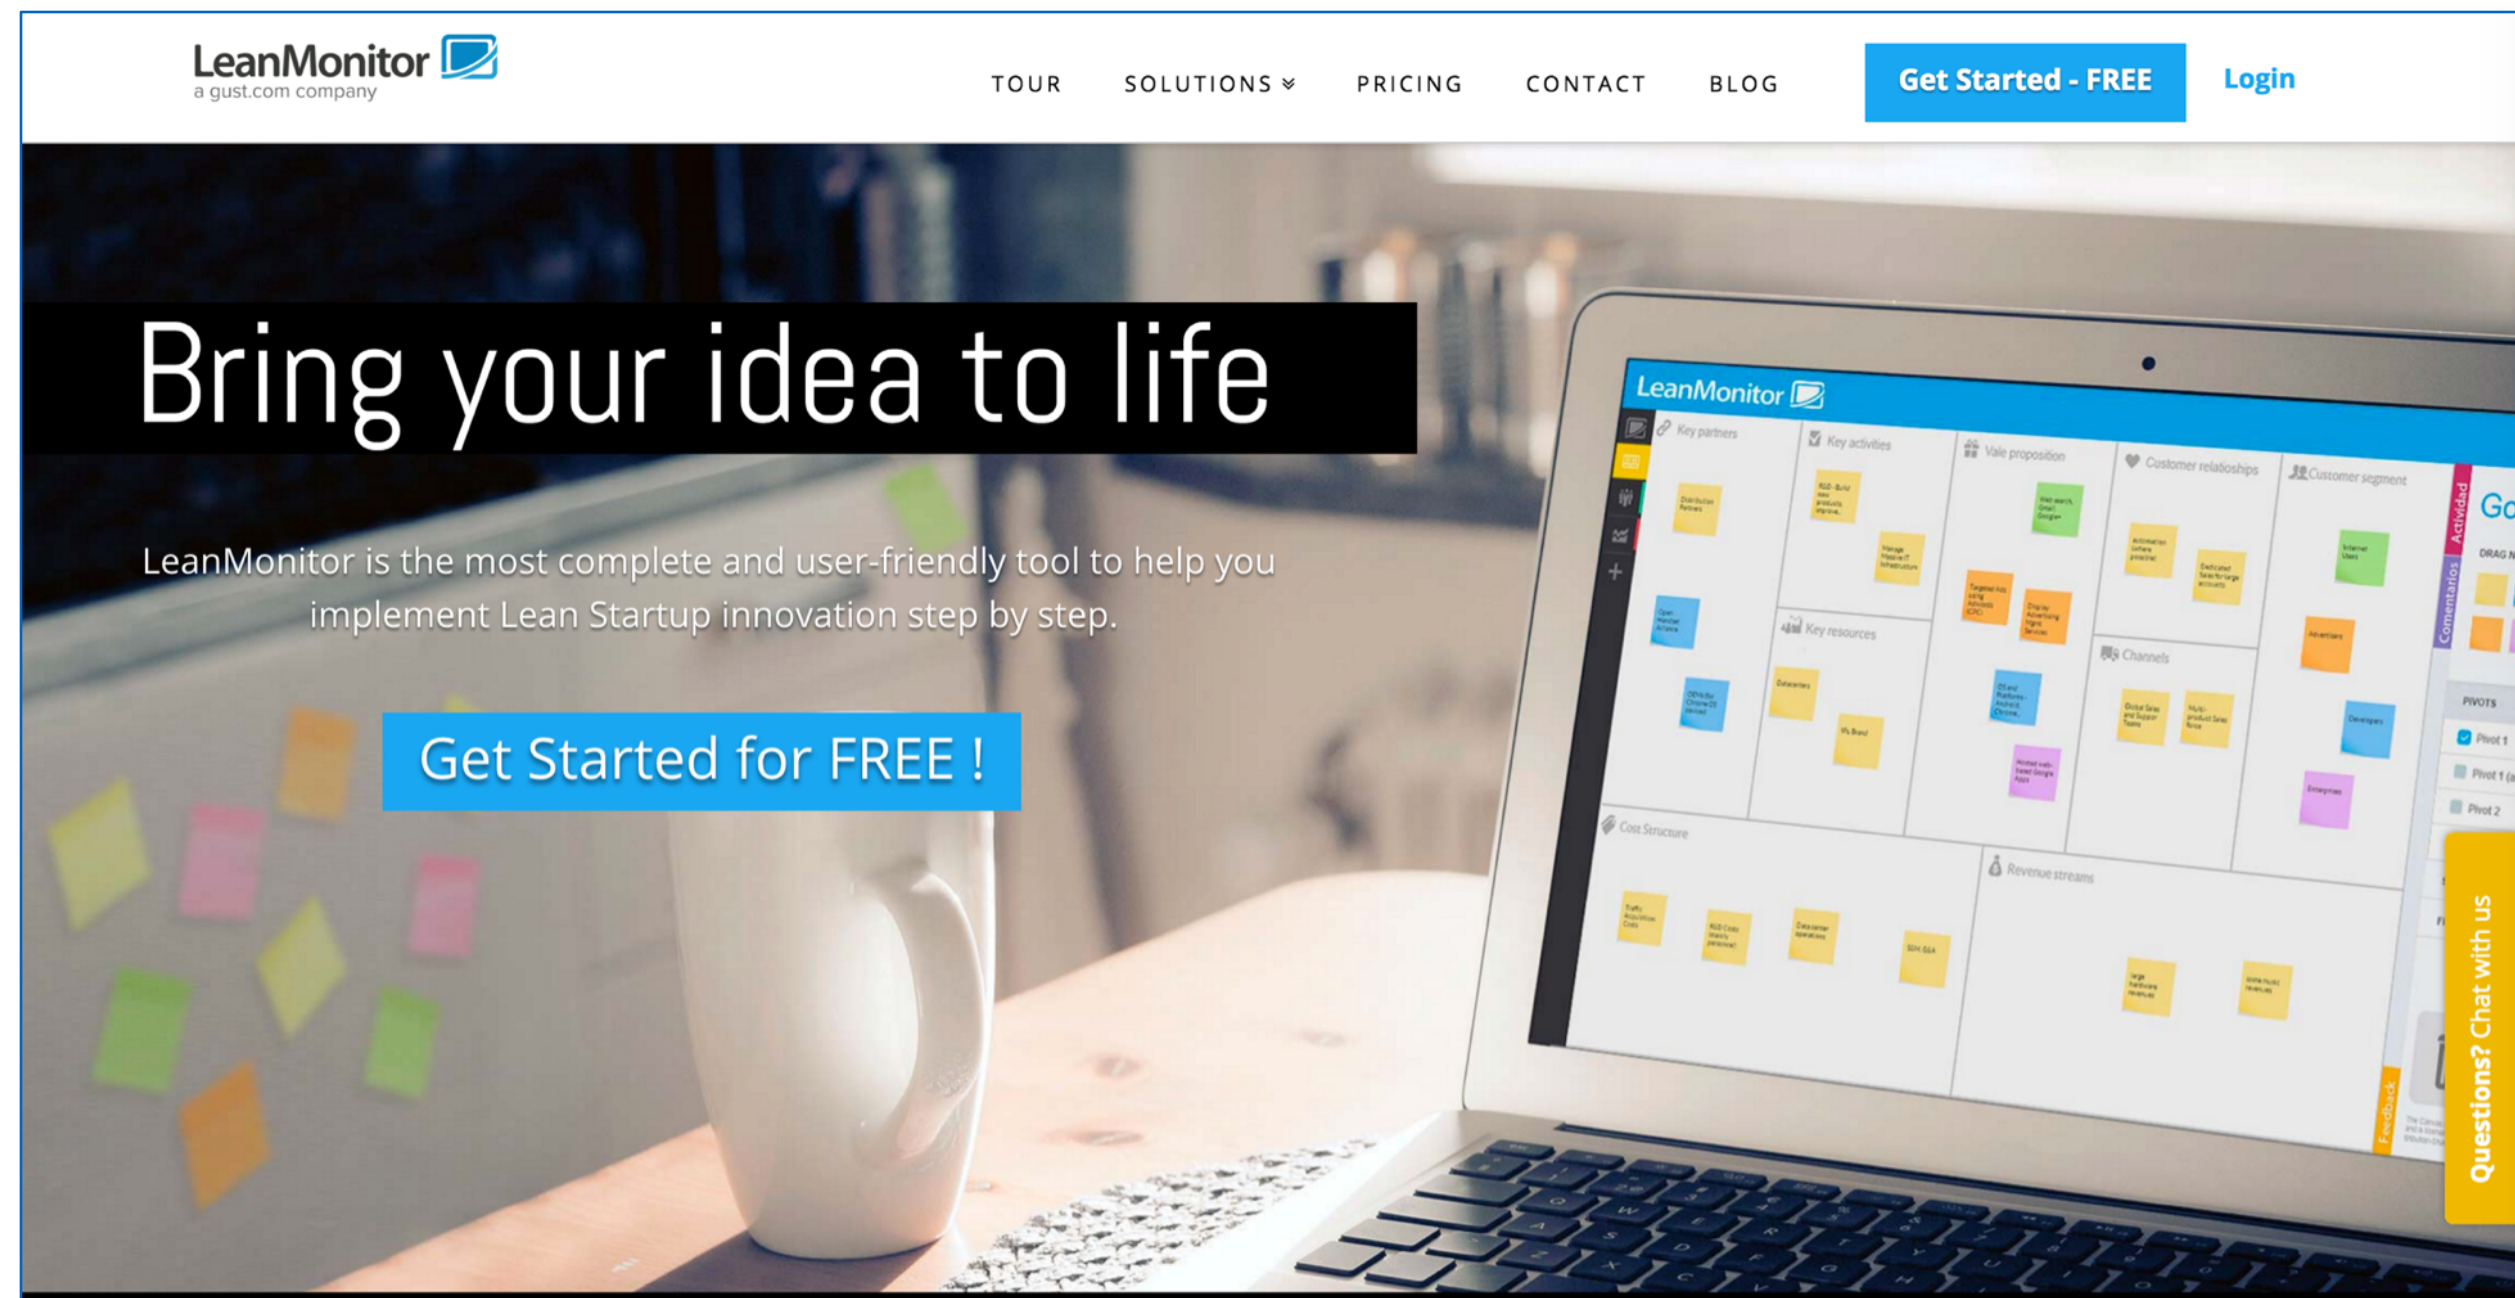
LeanMonitor
a gust.com company

TOUR SOLUTIONS PRICING CONTACT BLOG

Get Started - FREE

Login

Bring your idea to life

LeanMonitor is the most complete and user-friendly tool to help you implement Lean Startup innovation step by step.

Get Started for FREE !

LeanMonitor

Key partners

Key activities

Vale proposition

Customer relationships

Customer segment

Key resources

Channels

Cost Structure

Revenue streams

Actividad

Comentarios

PIVOTS

Pivot 1

Pivot 2

Feedback

Questions? Chat with us